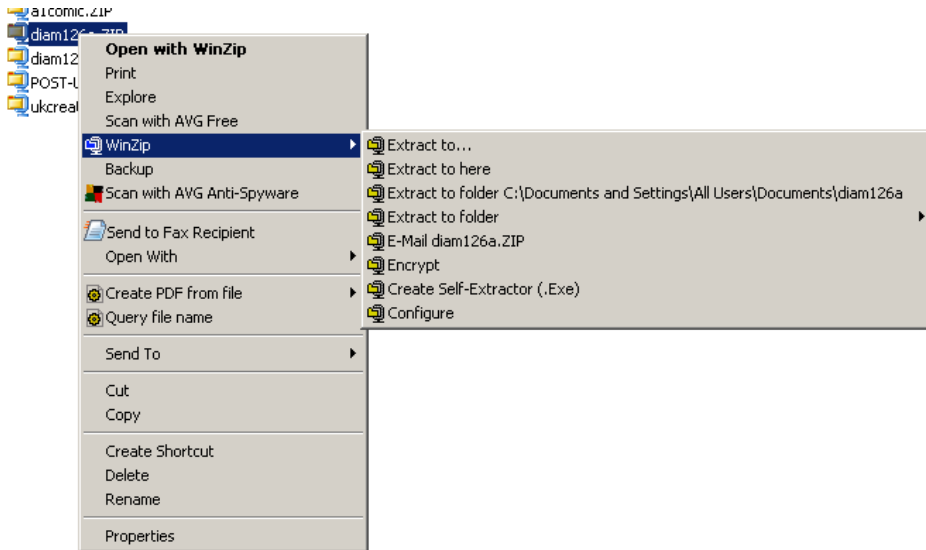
a1comic.ZIP
diam126a.ZIP
diam12
POST-U
ukcrea

Open with WinZip
Print
Explore
Scan with AVG Free
WinZip
Backup
Scan with AVG Anti-Spyware
Send to Fax Recipient
Open With
Create PDF from file
Query file name
Send To
Cut
Copy
Create Shortcut
Delete
Rename
Properties

Extract to...
Extract to here
Extract to folder C:\Documents and Settings\All Users\Documents\diam126a
Extract to folder
E-Mail diam126a.ZIP
Encrypt
Create Self-Extractor (.Exe)
Configure